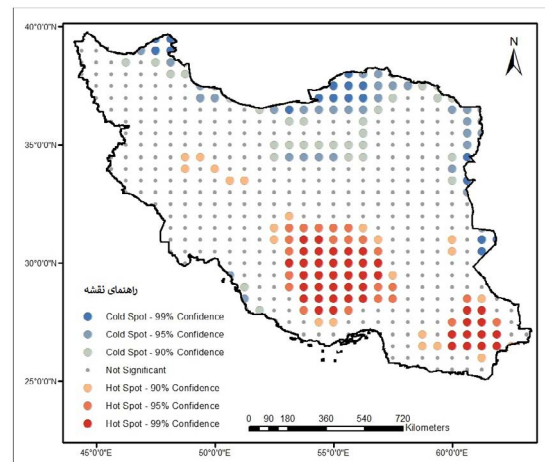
40°0'0"N
35°0'0"N
30°0'0"N
25°0'0"N
N
راهنمای نقشه
Cold Spot - 99% Confidence
Cold Spot - 95% Confidence
Cold Spot - 90% Confidence
Not Significant
Hot Spot - 90% Confidence
Hot Spot - 95% Confidence
Hot Spot - 99% Confidence
0 90 180 360 540 720
Kilometers
45°0'0"E
50°0'0"E
55°0'0"E
60°0'0"E